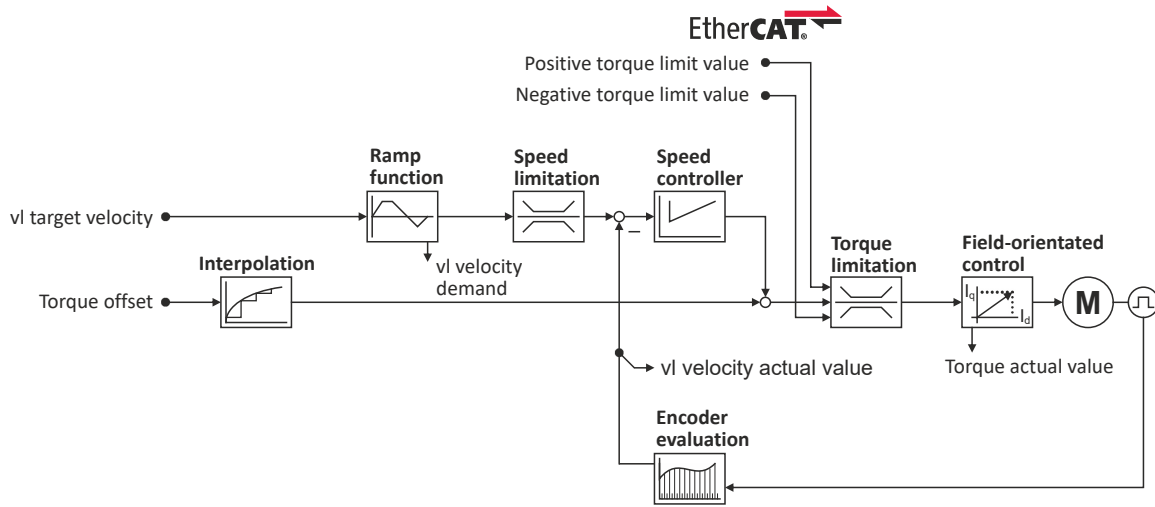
EtherCAT.

Positive torque limit value

Negative torque limit value

Ramp function

Speed limitation

Speed controller

vl target velocity

–

Interpolation

vl velocity demand

Torque limitation

Field-orientated control

Torque offset

$I_q$

$I_d$

M

vl velocity actual value

Torque actual value

Encoder evaluation